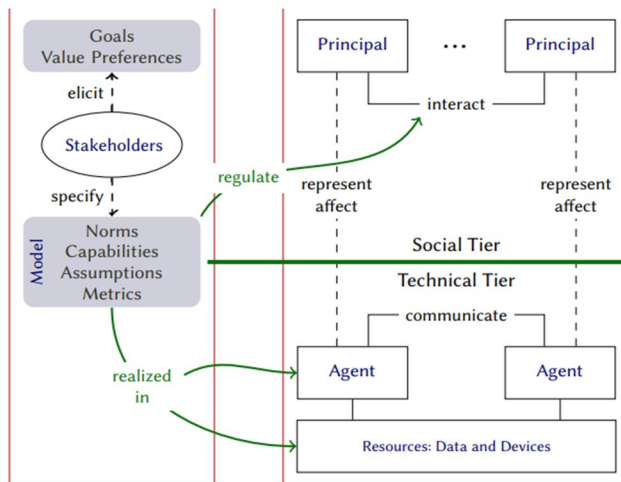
Goals
Value Preferences

elicit

Stakeholders

specify

Model

Norms
Capabilities
Assumptions
Metrics

regulate

realized in

Principal

...

Principal

interact

represent
affect

represent
affect

Social Tier

Technical Tier

communicate

Agent

Agent

Resources: Data and Devices